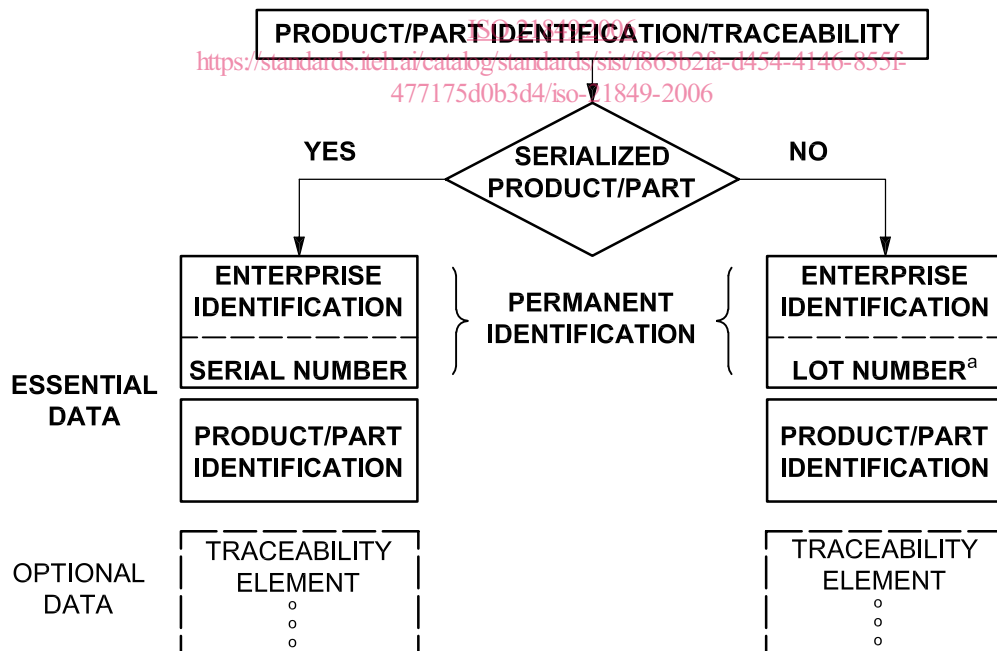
PRODUCT/PART IDENTIFICATION/TRACEABILITY

ISO 21849:2006
https://standards.iteh.ai/catalog/standards/sist/f863b2fa-d454-4146-855f-477175d0b3d4/iso-21849-2006

YES

SERIALIZED PRODUCT/PART

NO

ENTERPRISE IDENTIFICATION

SERIAL NUMBER

PERMANENT IDENTIFICATION

ENTERPRISE IDENTIFICATION

LOT NUMBER$^a$

ESSENTIAL DATA

PRODUCT/PART IDENTIFICATION

PRODUCT/PART IDENTIFICATION

OPTIONAL DATA

TRACEABILITY ELEMENT
o
o
o

TRACEABILITY ELEMENT
o
o
o